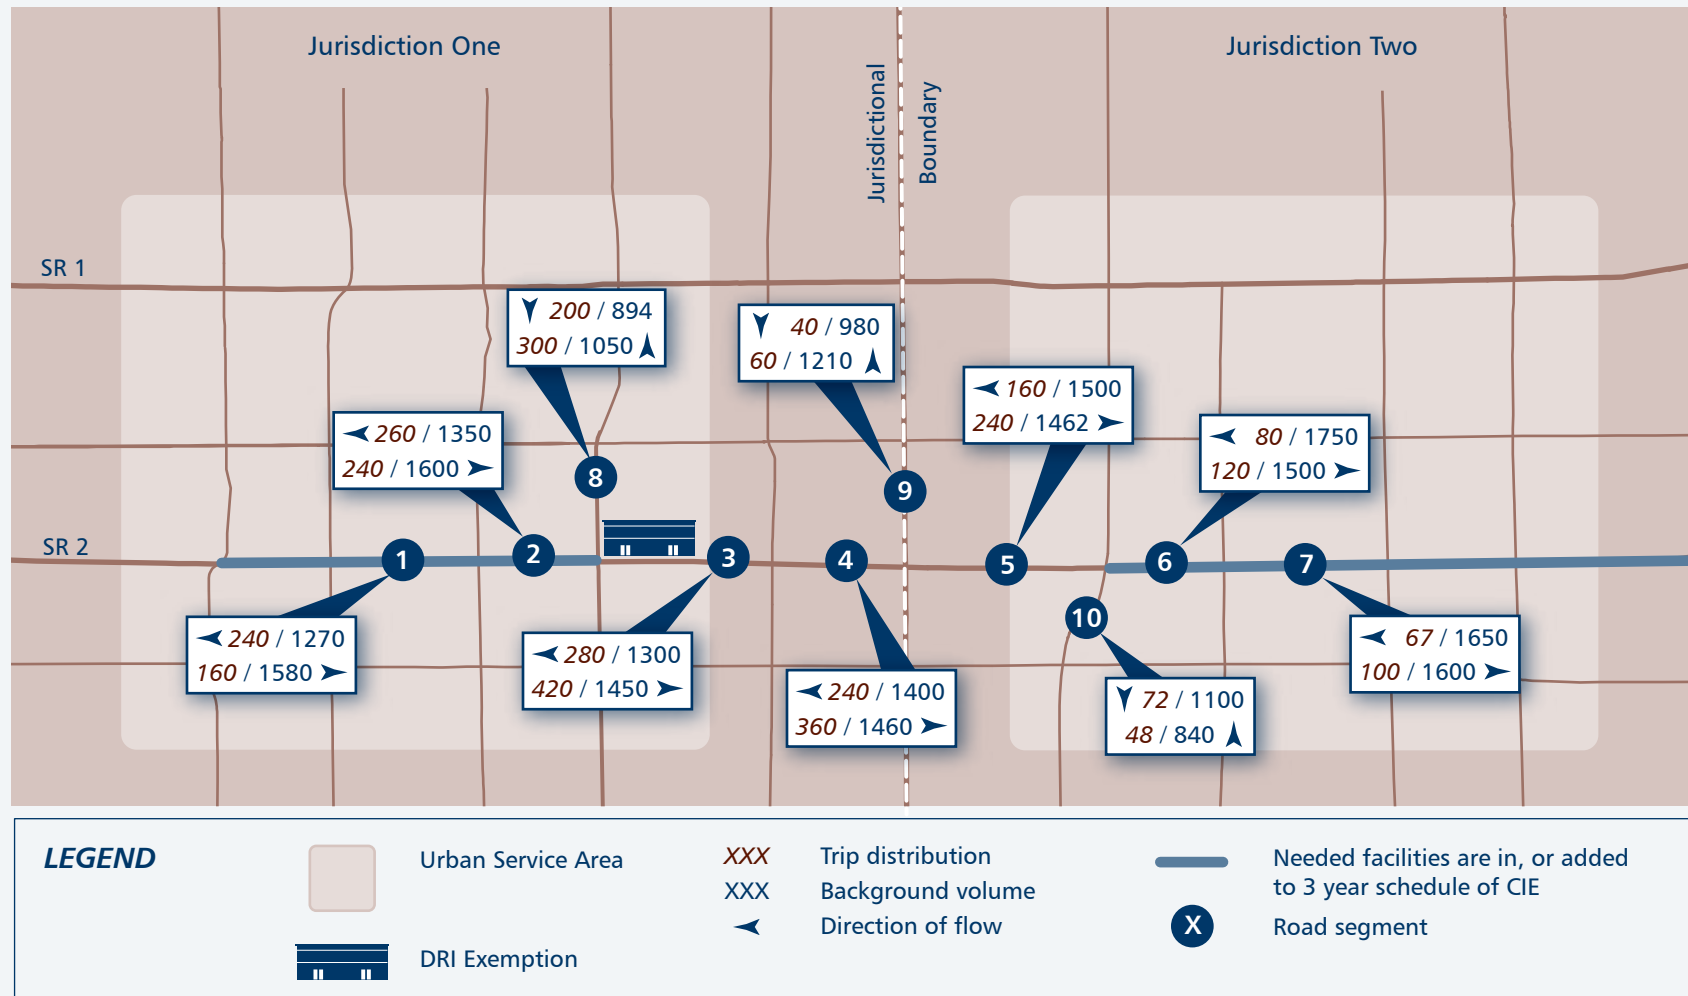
Jurisdiction One

Jurisdiction Two

Jurisdictional Boundary

SR 1

SR 2

200 / 894
300 / 1050

40 / 980
60 / 1210

160 / 1500
240 / 1462

260 / 1350
240 / 1600

80 / 1750
120 / 1500

8

9

1

2

3

4

5

6

7

10

240 / 1270
160 / 1580

280 / 1300
420 / 1450

240 / 1400
360 / 1460

72 / 1100
48 / 840

67 / 1650
100 / 1600

LEGEND

Urban Service Area

DRI Exemption

XXX Trip distribution
XXX Background volume
Direction of flow

Needed facilities are in, or added to 3 year schedule of CIE

X Road segment